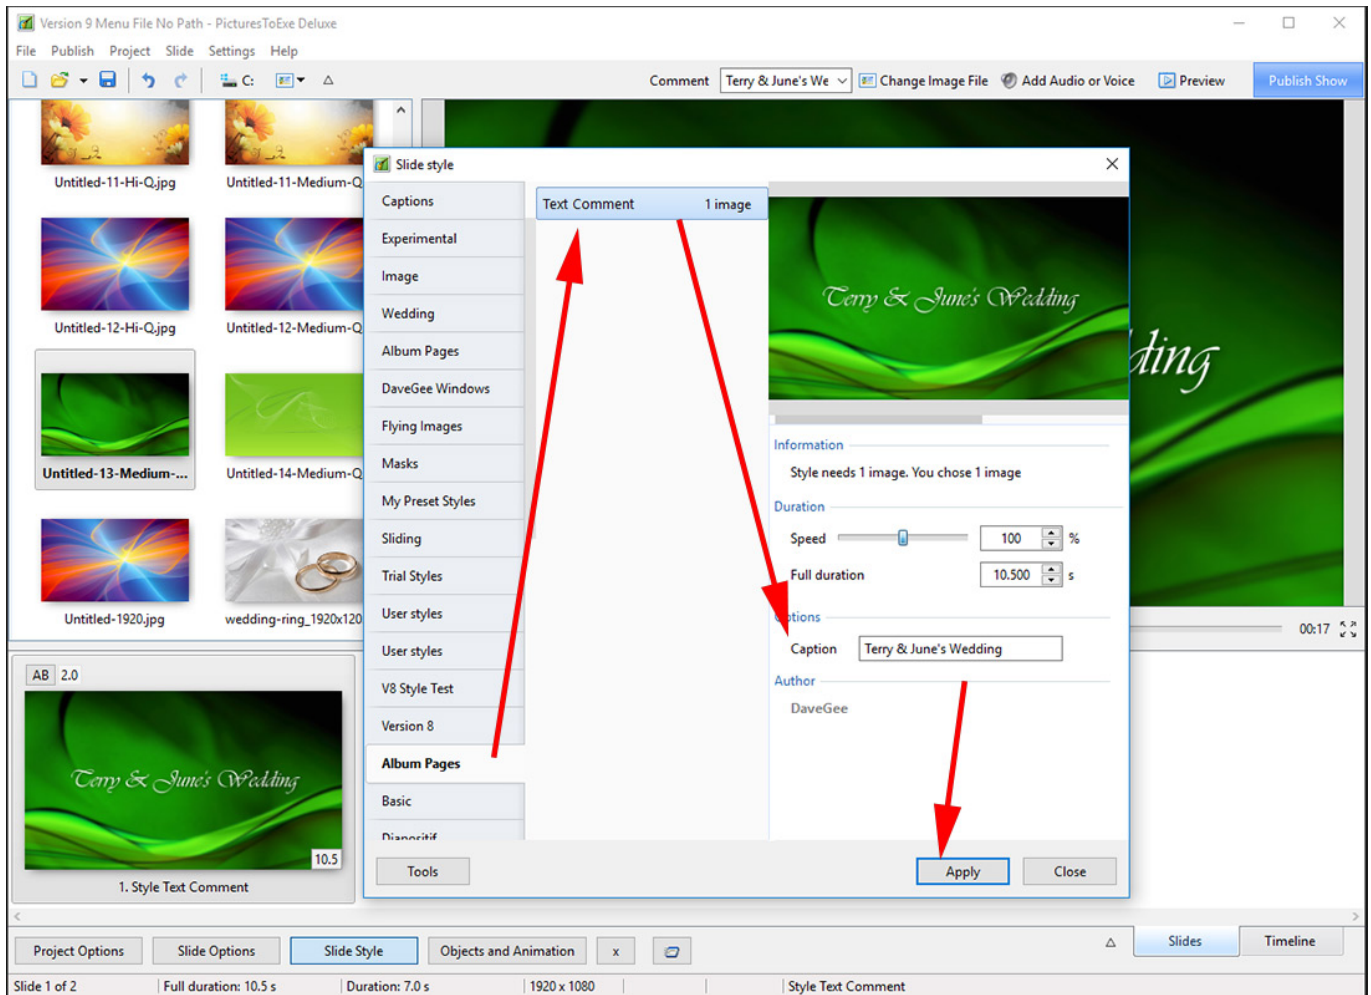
Version 9 Menu File No Path - PicturesToExe Deluxe

File Publish Project Slide Settings Help

C:

Comment Terry & June's We Change Image File Add Audio or Voice Preview Publish Show

Untitled-11-Hi-Q.jpg Untitled-11-Medium-Q

Untitled-12-Hi-Q.jpg Untitled-12-Medium-Q

Untitled-13-Medium-... Untitled-14-Medium-Q

Untitled-1920.jpg wedding-ring_1920x120

AB 2.0

Terry & June's Wedding

10.5

1. Style Text Comment

Slide style

Captions
Experimental
Image
Wedding
Album Pages
DaveGee Windows
Flying Images
Masks
My Preset Styles
Sliding
Trial Styles
User styles
User styles
V8 Style Test
Version 8
Album Pages
Basic
Diaporitif

Text Comment 1 image

Terry & June's Wedding

ding

Information
Style needs 1 image. You chose 1 image

Duration
Speed 100 %
Full duration 10.500 s

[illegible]tions
Caption Terry & June's Wedding

Author
DaveGee

00:17

Tools Apply Close

Project Options Slide Options Slide Style Objects and Animation x Slides Timeline

Slide 1 of 2 Full duration: 10.5 s Duration: 7.0 s 1920 x 1080 Style Text Comment